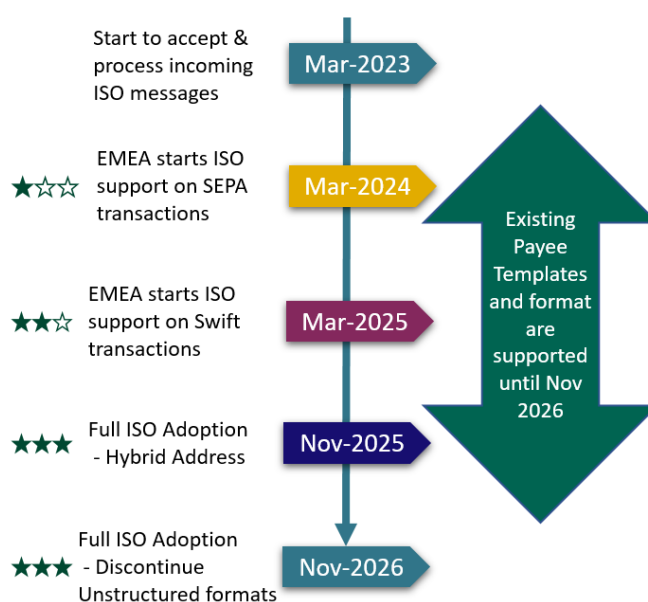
Start to accept & process incoming ISO messages

Mar-2023

★☆☆ EMEA starts ISO support on SEPA transactions

Mar-2024

★★☆ EMEA starts ISO support on Swift transactions

Mar-2025

★★★ Full ISO Adoption - Hybrid Address

Nov-2025

★★★ Full ISO Adoption - Discontinue Unstructured formats

Nov-2026

Existing Payee Templates and format are supported until Nov 2026